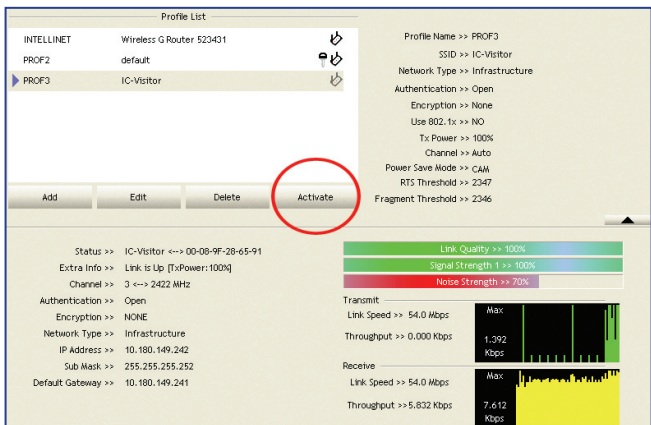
Profile List

| INTELLINET | Wireless G Router 523431 |
|---|---|
| PROF2 | default |
| PROF3 | IC-Visitor |

Add  Edit  Delete  Activate

Profile Name >> PROF3
SSID >> IC-Visitor
Network Type >> Infrastructure
Authentication >> Open
Encryption >> None
Use 802.1x >> NO
Tx Power >> 100%
Channel >> Auto
Power Save Mode >> CAM
RTS Threshold >> 2347
Fragment Threshold >> 2346

Status >> IC-Visitor <--> 00-08-9F-28-65-91
Extra Info >> Link is Up [TxPower:100%]
Channel >> 3 <--> 2422 MHz
Authentication >> Open
Encryption >> NONE
Network Type >> Infrastructure
IP Address >> 10.180.149.242
Sub Mask >> 255.255.255.252
Default Gateway >> 10.180.149.241

Link Quality >> 100%
Signal Strength 1 >> 100%
Noise Strength >> 70%

Transmit
Link Speed >> 54.0 Mbps
Throughput >> 0.000 Kbps
Max
1.392
Kbps

Receive
Link Speed >> 54.0 Mbps
Throughput >>5.832 Kbps
Max
7.612
Kbps